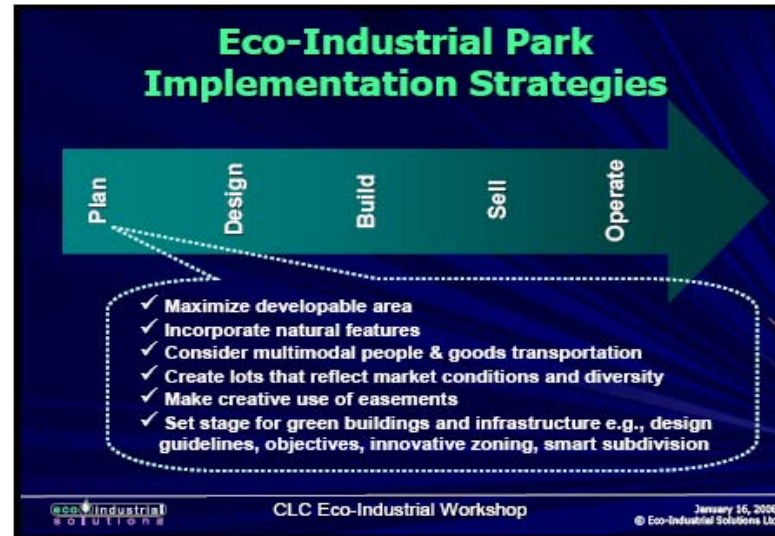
Eco-Industrial Park Implementation Strategies

Plan

Design

Build

Sell

Operate

✓ Maximize developable area
✓ Incorporate natural features
✓ Consider multimodal people & goods transportation
✓ Create lots that reflect market conditions and diversity
✓ Make creative use of easements
✓ Set stage for green buildings and infrastructure e.g., design guidelines, objectives, innovative zoning, smart subdivision

eco industrial solutions

CLC Eco-Industrial Workshop

January 16, 200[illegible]
© Eco-Industrial Solutions Ltd